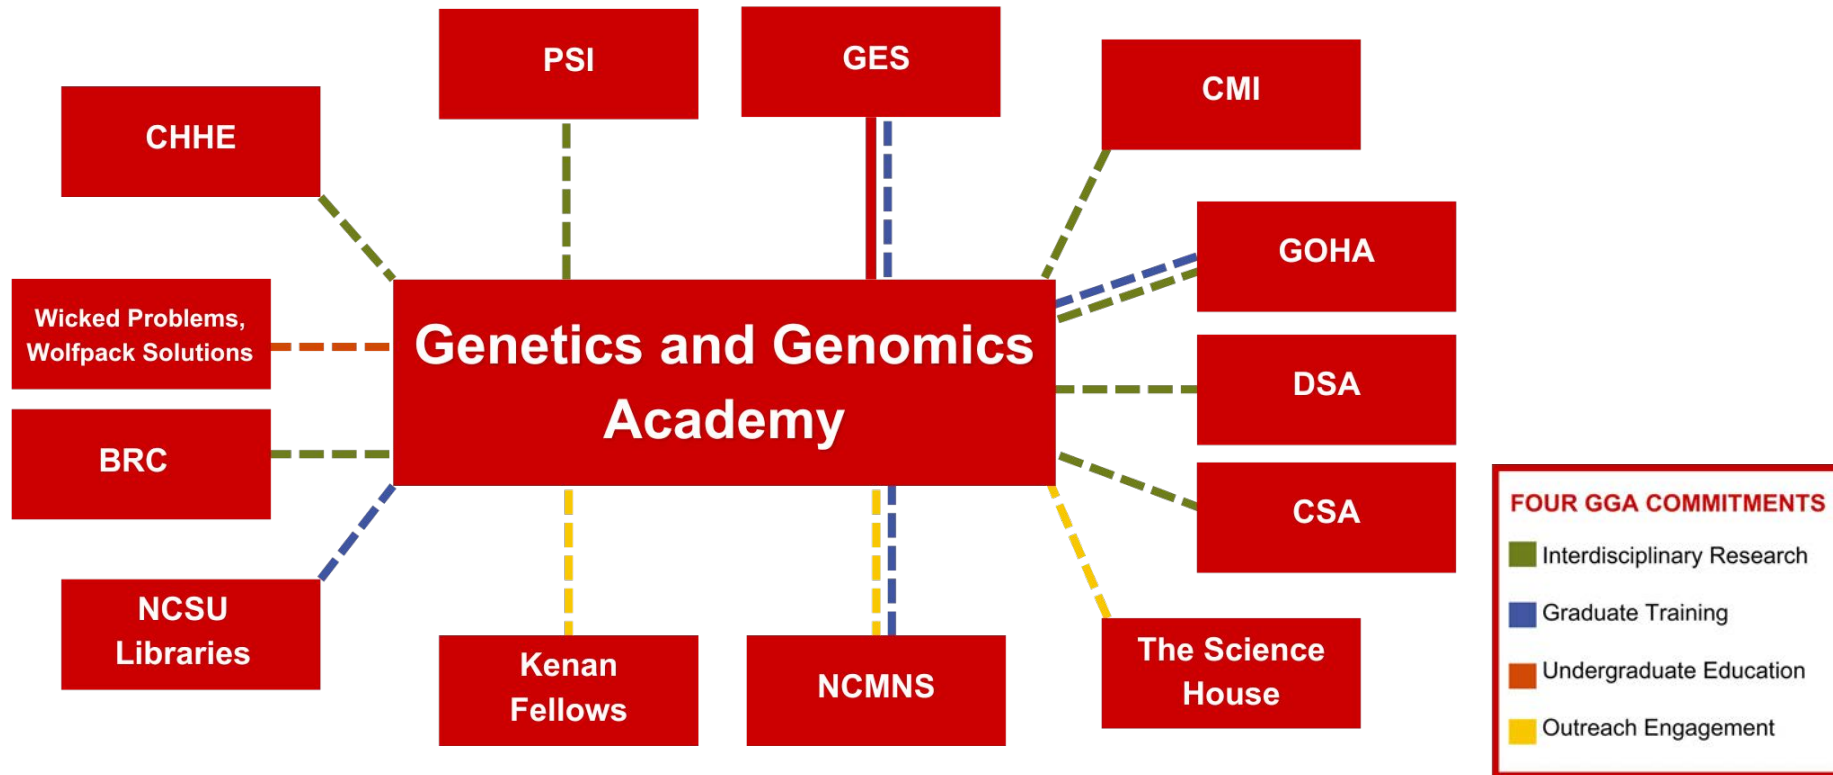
PSI

GES

CHHE

CMI

GOHA

Wicked Problems, Wolfpack Solutions

Genetics and Genomics Academy

DSA

BRC

CSA

NCSU Libraries

Kenan Fellows

NCMNS

The Science House

FOUR GGA COMMITMENTS
Interdisciplinary Research
Graduate Training
Undergraduate Education
Outreach Engagement